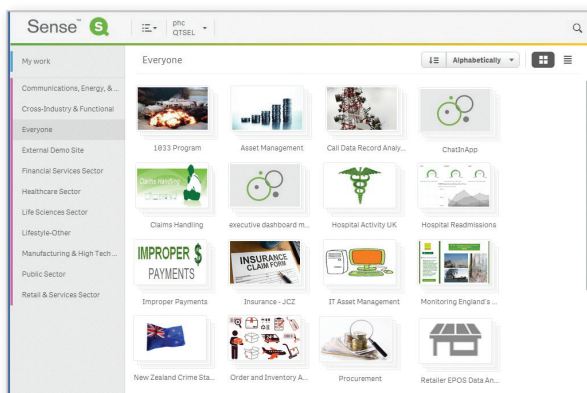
Sense™

pnc
QTSEL

My work
Communications, Energy, &...
Cross-Industry & Functional
Everyone
External Demo Site
Financial Services Sector
Healthcare Sector
Life Sciences Sector
Lifestyle-Other
Manufacturing & High Tech ...
Public Sector
Retail & Services Sector

Everyone

Alphabetically

1033 Program
Asset Management
Call Data Record Analy...
ChatInApp
Claims Handling
executive dashboard m...
Hospital Activity UK
Hospital Readmissions
IMPROPER $ PAYMENTS
Improper Payments
INSURANCE CLAIM FORM
Insurance - JCZ
IT Asset Management
Monitoring England's ...
New Zealand Crime Sta...
Order and Inventory A...
Procurement
Retailer EPOS Data An...